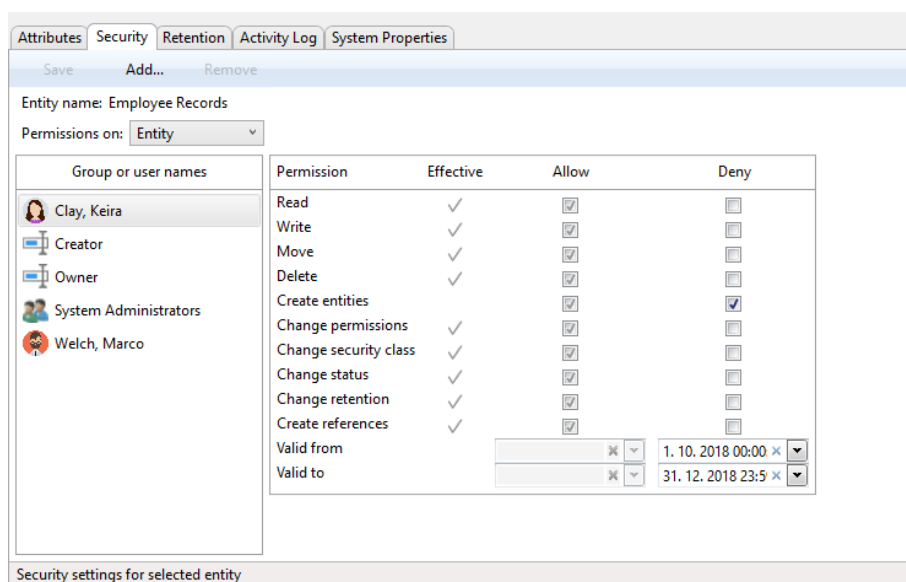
Attributes Security Retention Activity Log System Properties

Save Add... Remove

Entity name: Employee Records

Permissions on: Entity

| Group or user names |
|---|
| Clay, Keira |
| Creator |
| Owner |
| System Administrators |
| Welch, Marco |

| Permission | Effective | Allow | Deny |
|---|---|---|---|
| Read | ✓ | ☑ | ☐ |
| Write | ✓ | ☑ | ☐ |
| Move | ✓ | ☑ | ☐ |
| Delete | ✓ | ☑ | ☐ |
| Create entities | | ☑ | ☑ |
| Change permissions | ✓ | ☑ | ☐ |
| Change security class | ✓ | ☑ | ☐ |
| Change status | ✓ | ☑ | ☐ |
| Change retention | ✓ | ☑ | ☐ |
| Create references | ✓ | ☑ | ☐ |
| Valid from | | | 1. 10. 2018 00:00: |
| Valid to | | | 31. 12. 2018 23:5 |

Security settings for selected entity